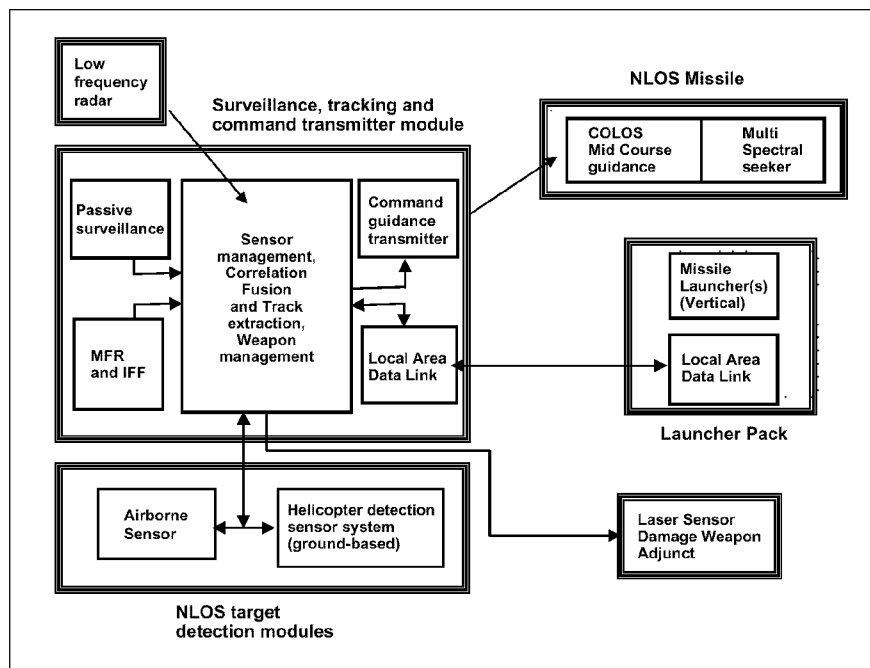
Low frequency radar

Surveillance, tracking and command transmitter module

NLOS Missile

COLOS Mid Course guidance

Multi Spectral seeker

Passive surveillance

Sensor management, Correlation Fusion and Track extraction, Weapon management

Command guidance transmitter

Missile Launcher(s) (Vertical)

MFR and IFF

Local Area Data Link

Local Area Data Link

Launcher Pack

Airborne Sensor

Helicopter detection sensor system (ground-based)

Laser Sensor Damage Weapon Adjunct

NLOS target detection modules